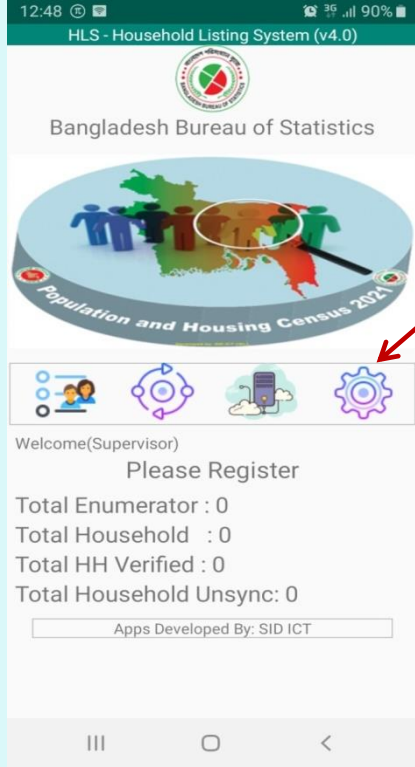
12:48 3G 90%

HLS - Household Listing System (v4.0)

Bangladesh Bureau of Statistics

Population and Housing Census 2021

Welcome(Supervisor)

Please Register

Total Enumerator : 0

Total Household : 0

Total HH Verified : 0

Total Household Unsync: 0

Apps Developed By: SID ICT